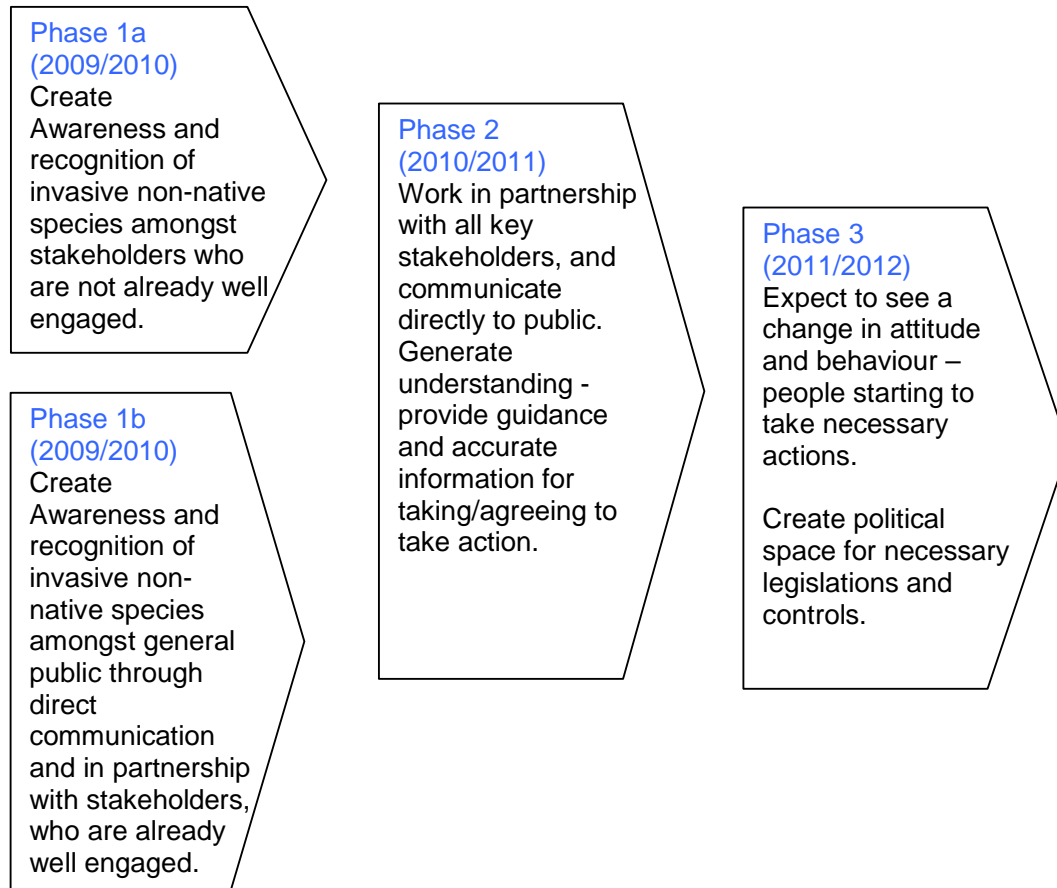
Phase 1a
(2009/2010)
Create Awareness and recognition of invasive non-native species amongst stakeholders who are not already well engaged.

Phase 1b
(2009/2010)
Create Awareness and recognition of invasive non-native species amongst general public through direct communication and in partnership with stakeholders, who are already well engaged.

Phase 2
(2010/2011)
Work in partnership with all key stakeholders, and communicate directly to public. Generate understanding - provide guidance and accurate information for taking/agreeing to take action.

Phase 3
(2011/2012)
Expect to see a change in attitude and behaviour – people starting to take necessary actions.

Create political space for necessary legislations and controls.